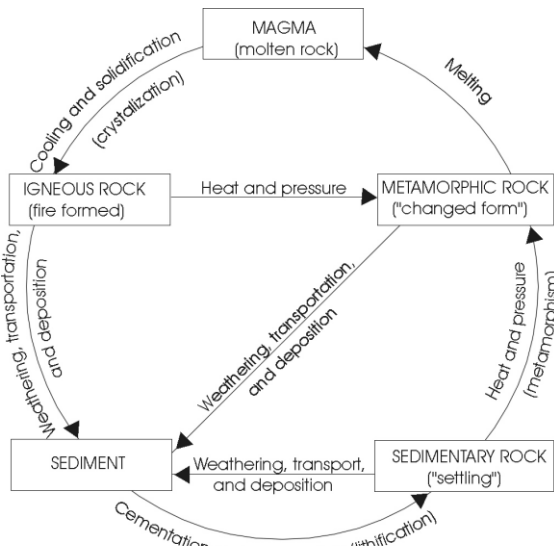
MAGMA
(molten rock)

Cooling and solidification
(crystalization)

Melting

IGNEOUS ROCK
(fire formed)

Heat and pressure

METAMORPHIC ROCK
("changed form")

Weathering, transportation, and deposition

Weathering, transportation, and deposition

Heat and pressure
(metamorphism)

SEDIMENT

Weathering, transport, and deposition

SEDIMENTARY ROCK
("settling")

Cementation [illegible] (lithification)